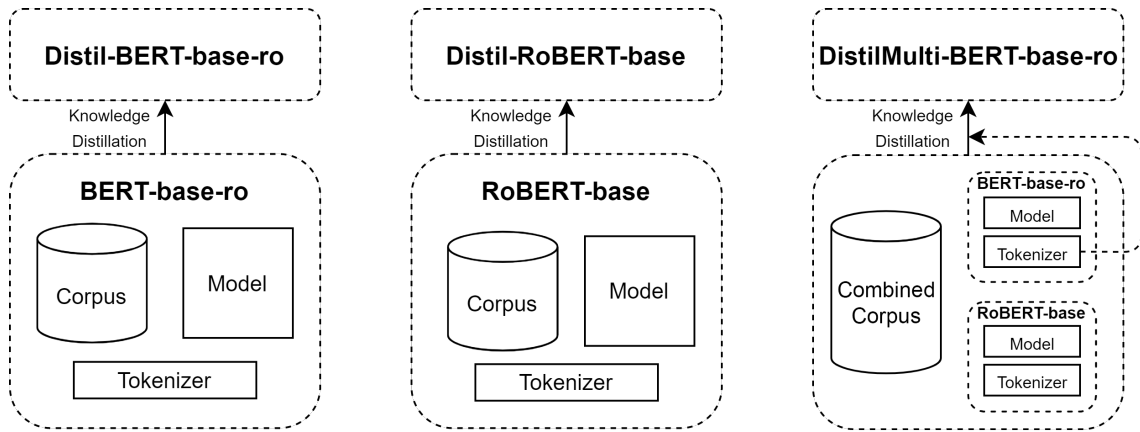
Distil-BERT-base-ro

Knowledge Distillation

BERT-base-ro

Corpus

Model

Tokenizer

Distil-RoBERT-base

Knowledge Distillation

RoBERT-base

Corpus

Model

Tokenizer

DistilMulti-BERT-base-ro

Knowledge Distillation

Combined Corpus

BERT-base-ro

Model

Tokenizer

RoBERT-base

Model

Tokenizer